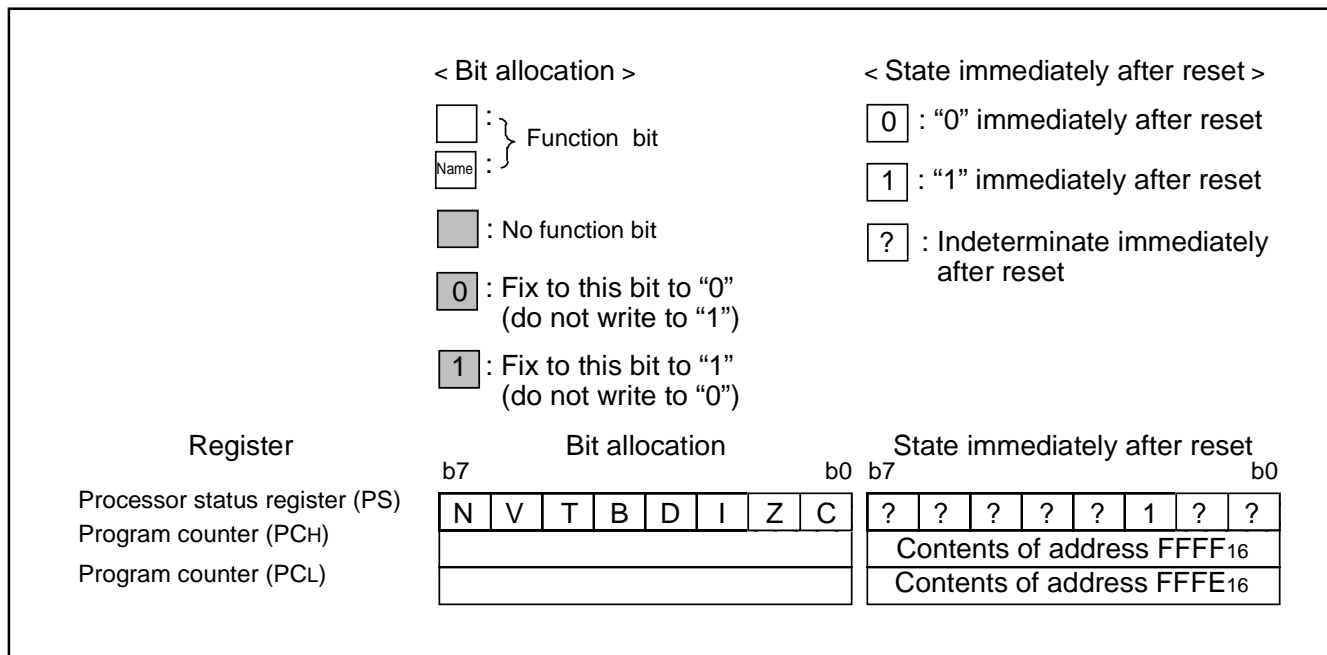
< Bit allocation >

: Function bit
Name :

: No function bit

0 : Fix to this bit to "0" (do not write to "1")

1 : Fix to this bit to "1" (do not write to "0")

< State immediately after reset >

0 : "0" immediately after reset

1 : "1" immediately after reset

? : Indeterminate immediately after reset

| Register | Bit allocation b7 … b0 | State immediately after reset b7 … b0 |
|---|---|---|
| Processor status register (PS) | N V T B D I Z C | ? ? ? ? ? 1 ? ? |
| Program counter (PCH) | | Contents of address $FFFF_{16}$ |
| Program counter (PCL) | | Contents of address $FFFE_{16}$ |